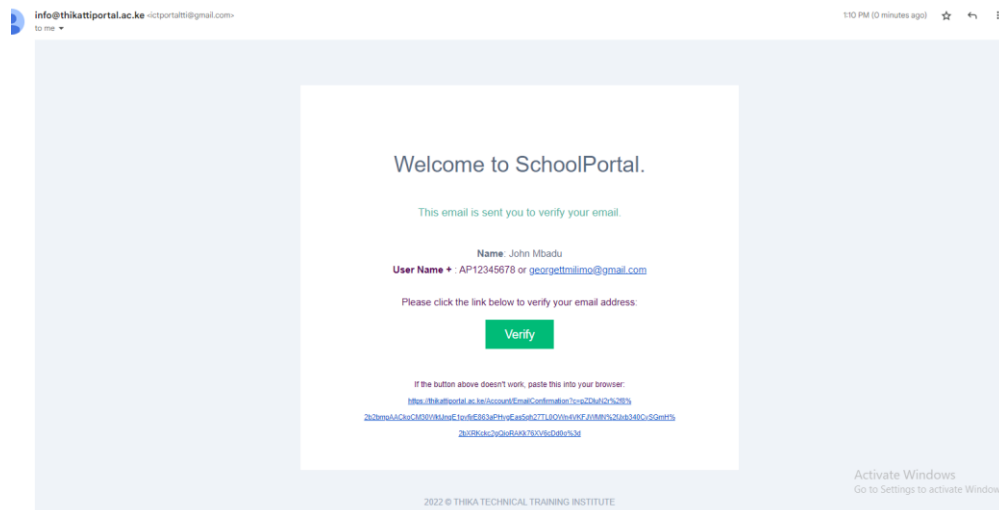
info@thikattiportal.ac.ke <ictportaltti@gmail.com>
to me

1:10 PM (0 minutes ago)

Welcome to SchoolPortal.

This email is sent you to verify your email.

Name: John Mbadu
User Name + : AP12345678 or georgettmilimo@gmail.com

Please click the link below to verify your email address:

Verify

If the button above doesn't work, paste this into your browser:
https://thikattiportal.ac.ke/Account/EmailConfirmation?c=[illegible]
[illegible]
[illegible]

Activate Windows
Go to Settings to activate Window

2022 © THIKA TECHNICAL TRAINING INSTITUTE